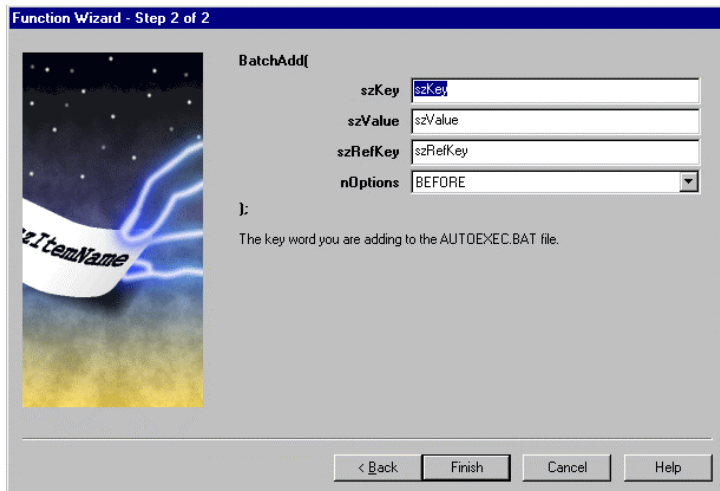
Function Wizard - Step 2 of 2

szItemName

BatchAdd(

szKey szKey

szValue szValue

szRefKey szRefKey

nOptions BEFORE

);

The key word you are adding to the AUTOEXEC.BAT file.

< Back Finish Cancel Help